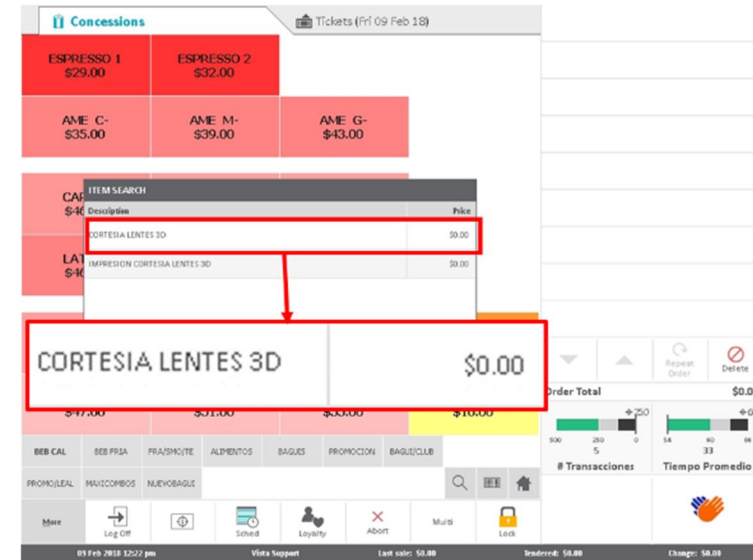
Concessions

Tickets (Fri 09 Feb 18)

ESPRESSO 1
$29.00

ESPRESSO 2
$32.00

AME C-
$35.00

AME M-
$39.00

AME G-
$43.00

CAP
$4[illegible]

LAT
$4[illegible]

ITEM SEARCH

| Description | Price |
|---|---|
| CORTESIA LENTES 3D | $0.00 |
| IMPRESION CORTESIA LENTES 3D | $0.00 |

CORTESIA LENTES 3D

$0.00

$47.00

$51.00

$55.00

$10.00

Repeat Order

Delete

Order Total

$0.

250

500 250 0

5

# Transacciones

54 40 66

33

Tiempo Promedio

BEB CAL

BEB FRIA

FRA/SMO/TE

ALIMENTOS

BAGUIS

PROMOCION

BAGUI/CLUB

PROMO/LEAL

MAXICOMBOS

NUEVOBAGUI

More

Log Off

Sched

Loyalty

Abort

Multi

Lock

09 Feb 2018 12:22 pm

Vista Support

Last sale: $0.00

Tendered: $0.00

Change: $0.00